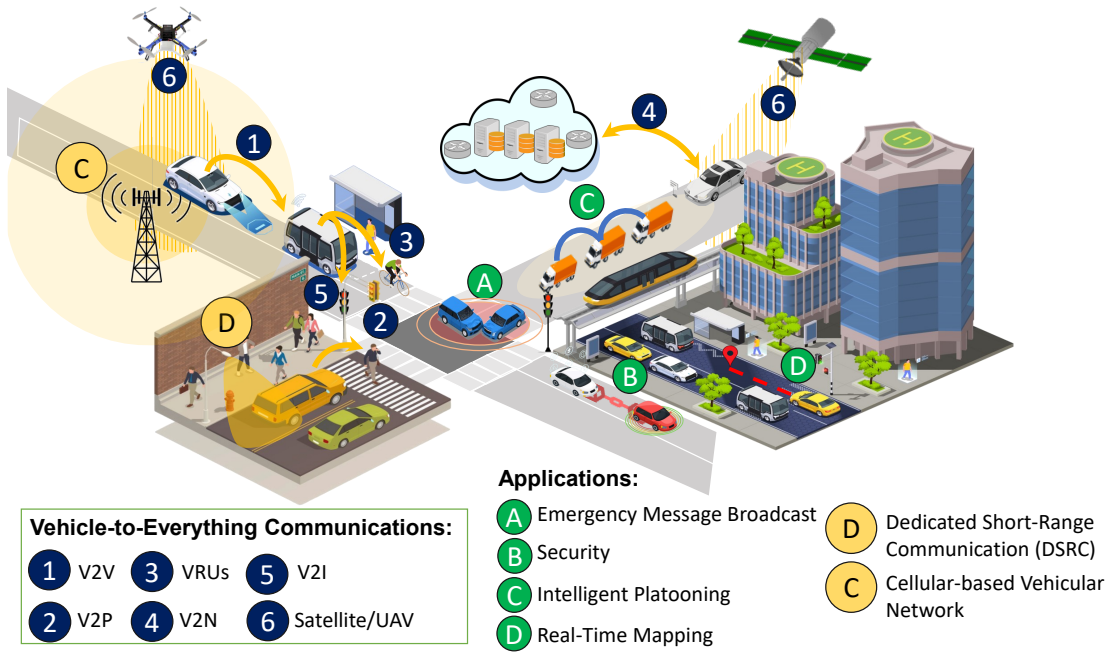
6
1
C
3
5
2
D
A
C
4
6
B
D

Applications:
A Emergency Message Broadcast
B Security
C Intelligent Platooning
D Real-Time Mapping
D Dedicated Short-Range Communication (DSRC)
C Cellular-based Vehicular Network

Vehicle-to-Everything Communications:
1 V2V
3 VRUs
5 V2I
2 V2P
4 V2N
6 Satellite/UAV